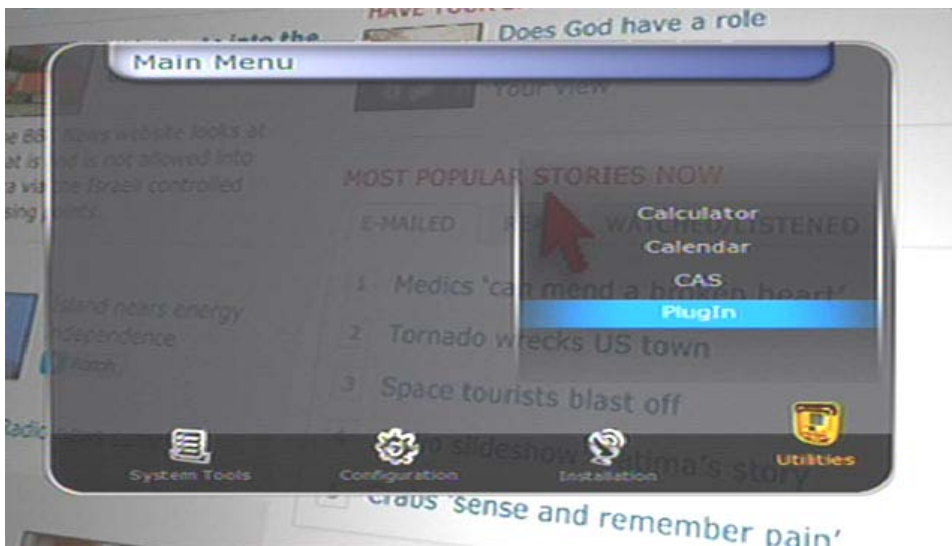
HAVE YOUR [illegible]

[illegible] into the

Does God have a role

Main Menu

Your View

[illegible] BBC News website looks at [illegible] is not allowed into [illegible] via the Israeli controlled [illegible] points.

MOST POPULAR STORIES NOW

E-MAILED

REA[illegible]

WATCHED/LISTENED

Calculator

Calendar

CAS

PlugIn

1 Medics 'can mend a broken heart'

Island nears energy independence

Watch

2 Tornado wrecks US town

3 Space tourists blast off

Radio

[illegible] slideshow: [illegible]tima's story

System Tools

Configuration

Installation

Utilities

5 Crabs 'sense and remember pain'